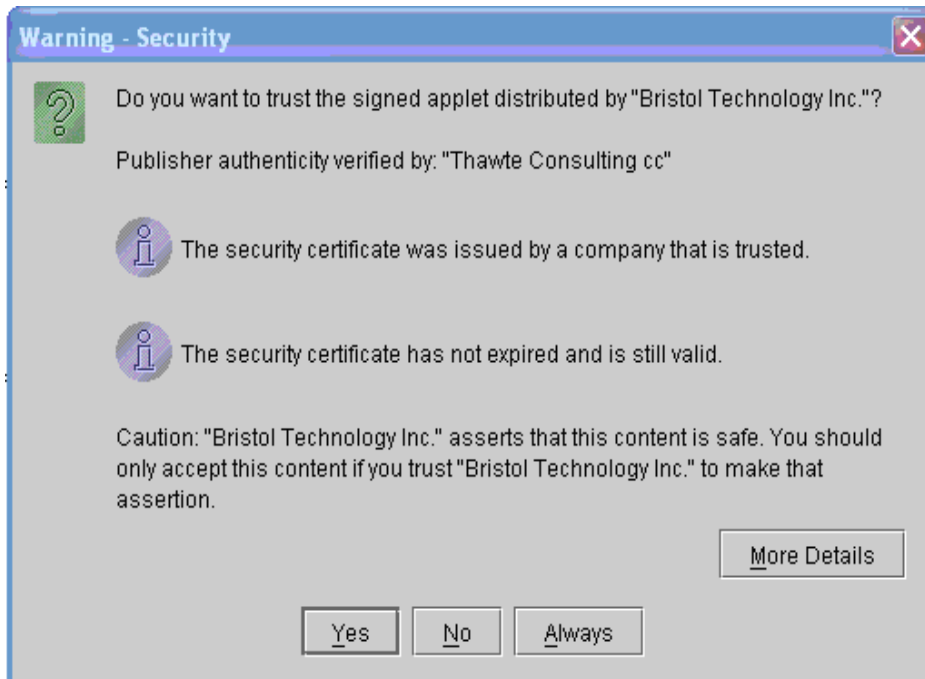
Warning - Security

Do you want to trust the signed applet distributed by "Bristol Technology Inc."?

Publisher authenticity verified by: "Thawte Consulting cc"

The security certificate was issued by a company that is trusted.

The security certificate has not expired and is still valid.

Caution: "Bristol Technology Inc." asserts that this content is safe. You should only accept this content if you trust "Bristol Technology Inc." to make that assertion.

More Details

Yes No Always